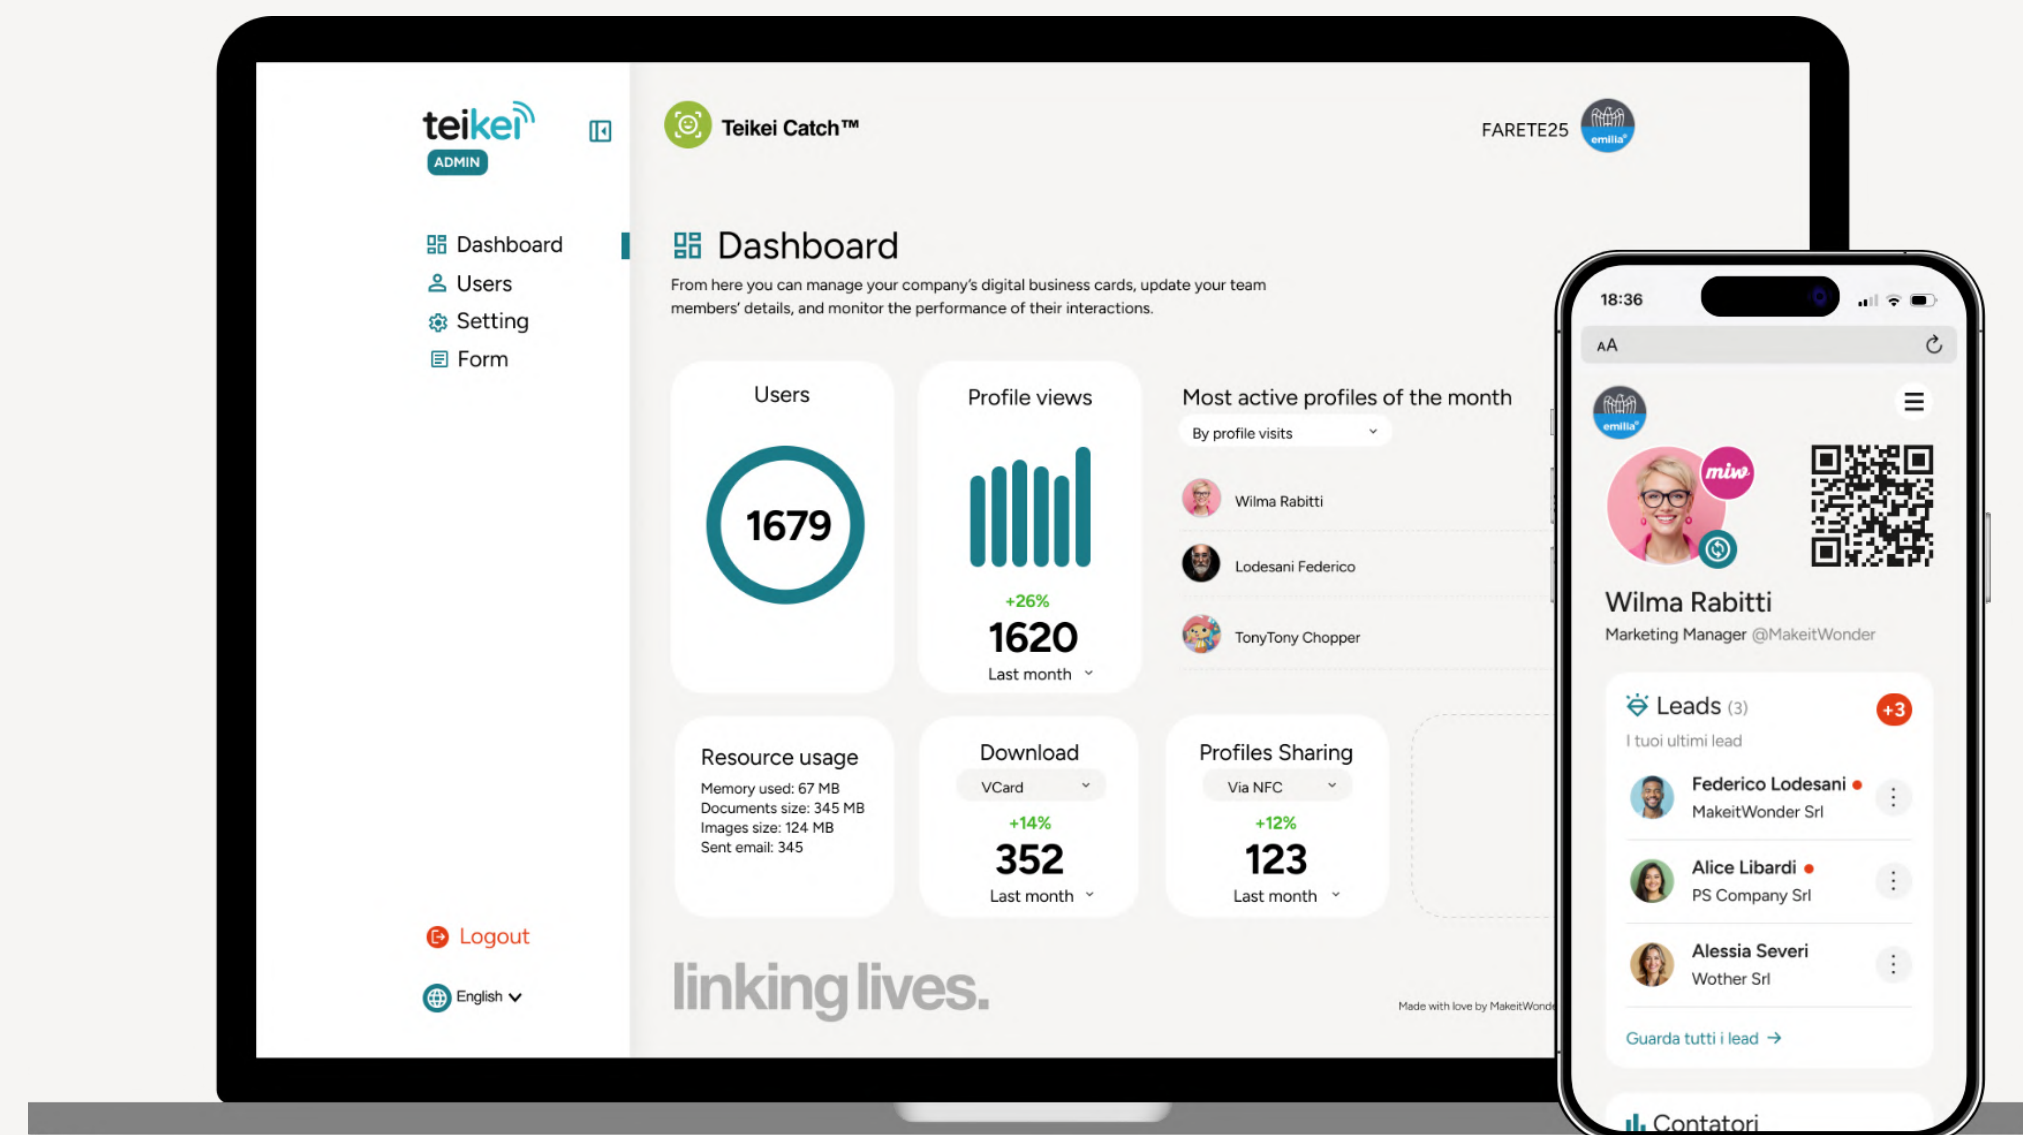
teikei
ADMIN

Dashboard
Users
Setting
Form

Logout

English

Teikei Catch™

FARETE25

emilia

Dashboard

From here you can manage your company's digital business cards, update your team members' details, and monitor the performance of their interactions.

Users
1679

Profile views
+26%
1620
Last month

Most active profiles of the month
By profile visits
Wilma Rabitti
Lodesani Federico
TonyTony Chopper

Resource usage
Memory used: 67 MB
Documents size: 345 MB
Images size: 124 MB
Sent email: 345

Download
VCard
+14%
352
Last month

Profiles Sharing
Via NFC
+12%
123
Last month

linking lives.

Made with love by MakeitWonde

18:36
AA

emilia

miw

Wilma Rabitti
Marketing Manager @MakeitWonder

Leads (3)
+3
I tuoi ultimi lead

Federico Lodesani
MakeitWonder Srl

Alice Libardi
PS Company Srl

Alessia Severi
Wother Srl

Guarda tutti i lead →

Contatori